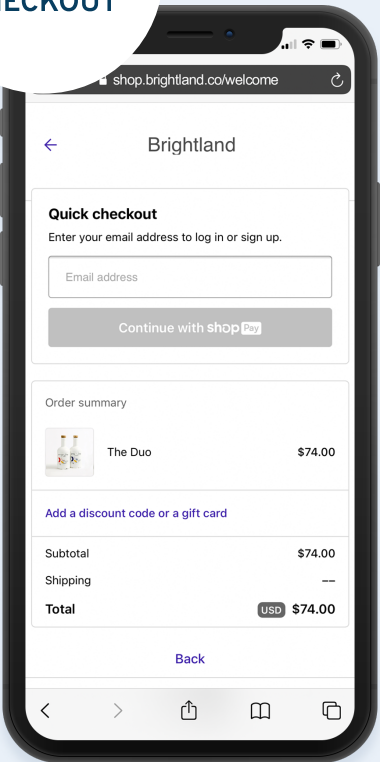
ECKOUT

shop.brightland.co/welcome

Brightland

Quick checkout

Enter your email address to log in or sign up.

Email address

Continue with shop Pay

Order summary

The Duo $74.00

Add a discount code or a gift card

Subtotal $74.00

Shipping --

Total USD $74.00

Back